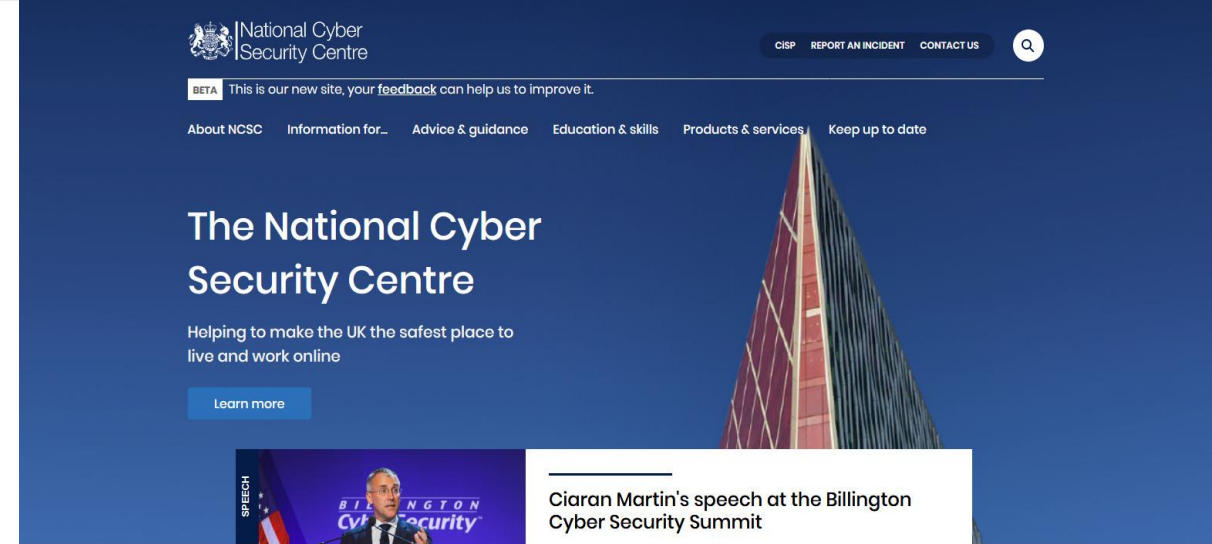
National Cyber Security Centre

CISP REPORT AN INCIDENT CONTACT US

BETA This is our new site, your feedback can help us to improve it.

About NCSC Information for... Advice & guidance Education & skills Products & services Keep up to date

The National Cyber Security Centre

Helping to make the UK the safest place to live and work online

Learn more

SPEECH

BILLINGTON CyberSecurity

Ciaran Martin's speech at the Billington Cyber Security Summit